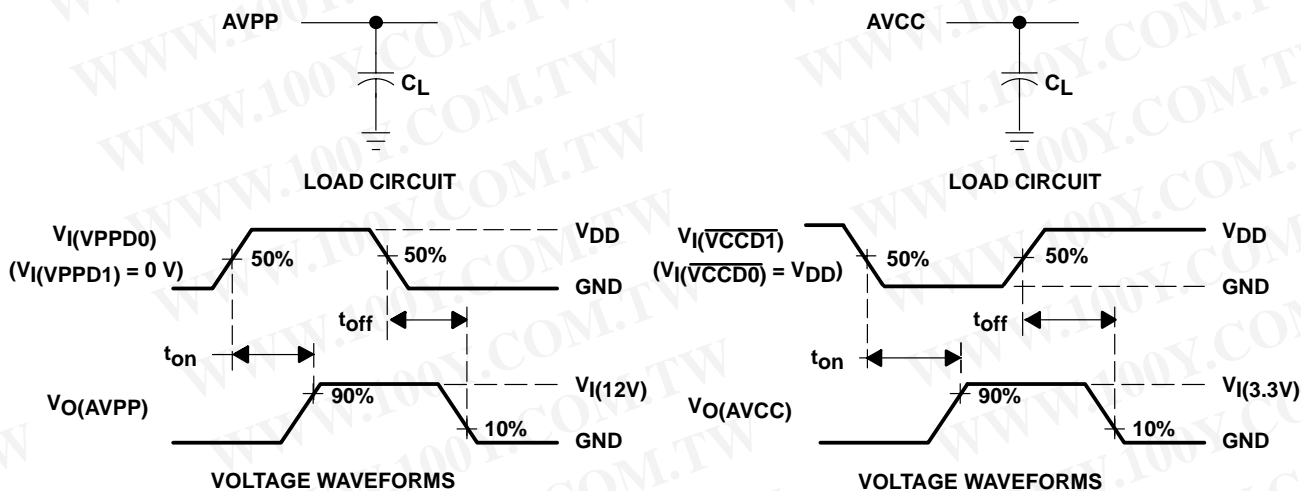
AVPP

$C_L$

LOAD CIRCUIT

$V_{I(VPPD0)}$
$(V_{I(VPPD1)} = 0\ V)$

50%

50%

$V_{DD}$

GND

$t_{off}$

$t_{on}$

$V_{O(AVPP)}$

90%

$V_{I(12V)}$

10%

GND

VOLTAGE WAVEFORMS

AVCC

$C_L$

LOAD CIRCUIT

$V_{I(\overline{VCCD1})}$
$(V_{I(\overline{VCCD0})} = V_{DD})$

50%

50%

$V_{DD}$

GND

$t_{off}$

$t_{on}$

$V_{O(AVCC)}$

90%

$V_{I(3.3V)}$

10%

GND

VOLTAGE WAVEFORMS

WWW.100Y.COM.TW